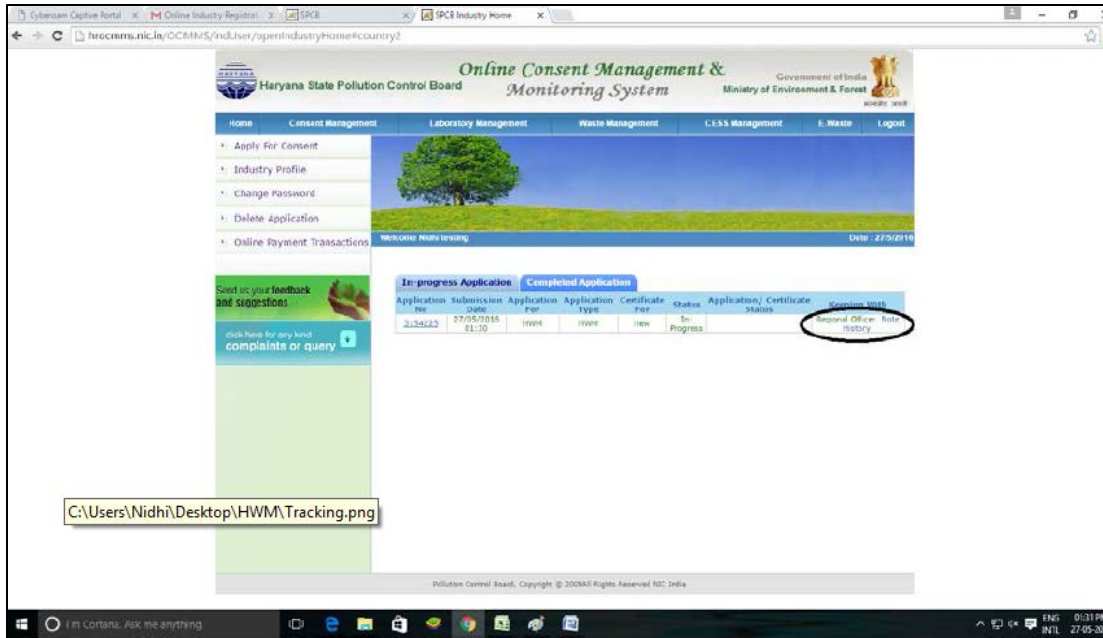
Cyberoam Captive Portal × | Online Industry Registrat × | SPCB × | SPCB Industry Home ×

hrocmms.nic.in/OCMMS/indUser/openIndustryHome#country2

HARYANA Haryana State Pollution Control Board

Online Consent Management & Monitoring System

Government of India Ministry of Environment & Forest

Home | Consent Management | Laboratory Management | Waste Management | CESS Management | E.Waste | Logout

Apply For Consent
Industry Profile
Change Password
Delete Application
Online Payment Transactions

Welcome Nidhi testing

Date : 27/5/2016

Send us your feedback and suggestions

click here for any kind complaints or query

In-progress Application | Completed Application

| Application No | Submission Date | Application For | Application Type | Certificate For | Status | Application/ Certificate Status | Remain With |
|---|---|---|---|---|---|---|---|
| 2154225 | 27/05/2016 01:30 | HWM | HWM | new | In-Progress | | Regional Officer Note History |

C:\Users\Nidhi\Desktop\HWM\Tracking.png

Pollution Control Board, Copyright © 2009All Rights Reserved NIC India

I'm Cortana. Ask me anything.

ENG INTL 01:31 PM 27-05-20